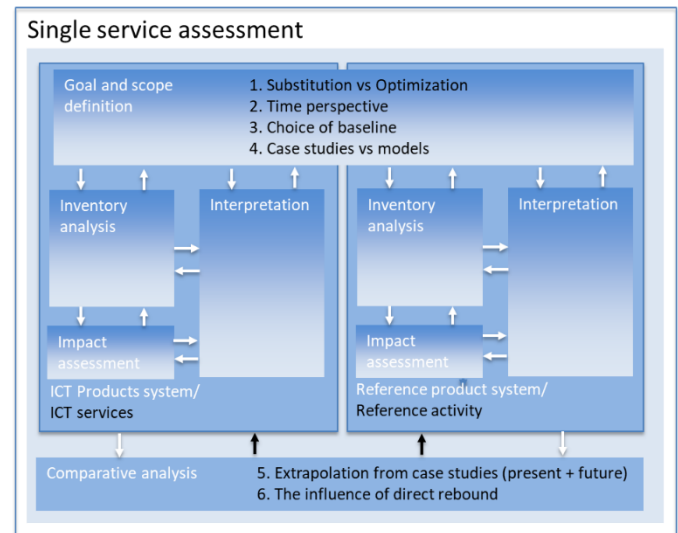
Single service assessment

Goal and scope definition

1. Substitution vs Optimization
2. Time perspective
3. Choice of baseline
4. Case studies vs models

Inventory analysis

Interpretation

Impact assessment

ICT Products system/ ICT services

Inventory analysis

Interpretation

Impact assessment

Reference product system/ Reference activity

Comparative analysis

5. Extrapolation from case studies (present + future)
6. The influence of direct rebound